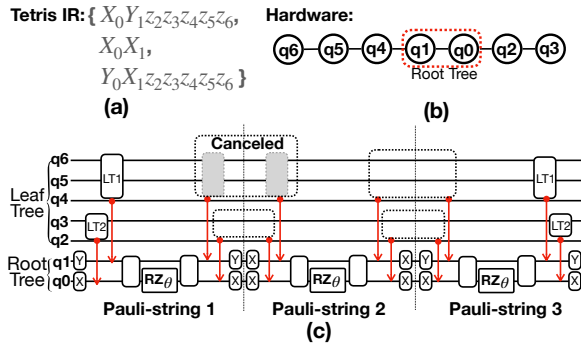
Tetris IR: { $X_0Y_1z_2z_3z_4z_5z_6$,
$X_0X_1$,
$Y_0X_1z_2z_3z_4z_5z_6$ }

(a)

Hardware:

q6 q5 q4 q1 q0 q2 q3

Root Tree

(b)

Canceled

q6
q5
q4
q3
q2
q1
q0

Leaf Tree

Root Tree

LT1

LT2

Y
X

RZ$_\theta$

Y
X

X
X

RZ$_\theta$

X
X

Y
X

RZ$_\theta$

Y
X

LT1

LT2

Pauli-string 1

Pauli-string 2

Pauli-string 3

(c)